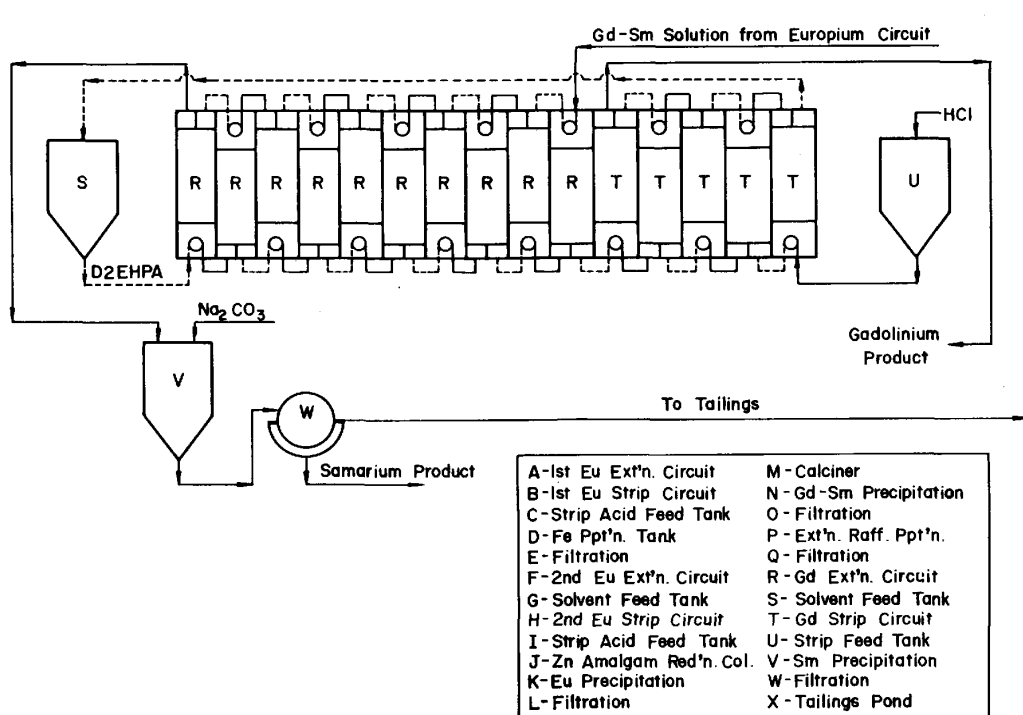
Gd-Sm Solution from Europium Circuit

HCl

S

R R R R R R R R R R T T T T T

U

D2EHPA

$Na_2CO_3$

Gadolinium Product

V

W

To Tailings

Samarium Product

| | |
|---|---|
| A-Ist Eu Ext'n. Circuit | M-Calciner |
| B-Ist Eu Strip Circuit | N-Gd-Sm Precipitation |
| C-Strip Acid Feed Tank | O-Filtration |
| D-Fe Ppt'n. Tank | P-Ext'n. Raff. Ppt'n. |
| E-Filtration | Q-Filtration |
| F-2nd Eu Ext'n. Circuit | R-Gd Ext'n. Circuit |
| G-Solvent Feed Tank | S-Solvent Feed Tank |
| H-2nd Eu Strip Circuit | T-Gd Strip Circuit |
| I-Strip Acid Feed Tank | U-Strip Feed Tank |
| J-Zn Amalgam Red'n. Col. | V-Sm Precipitation |
| K-Eu Precipitation | W-Filtration |
| L-Filtration | X-Tailings Pond |